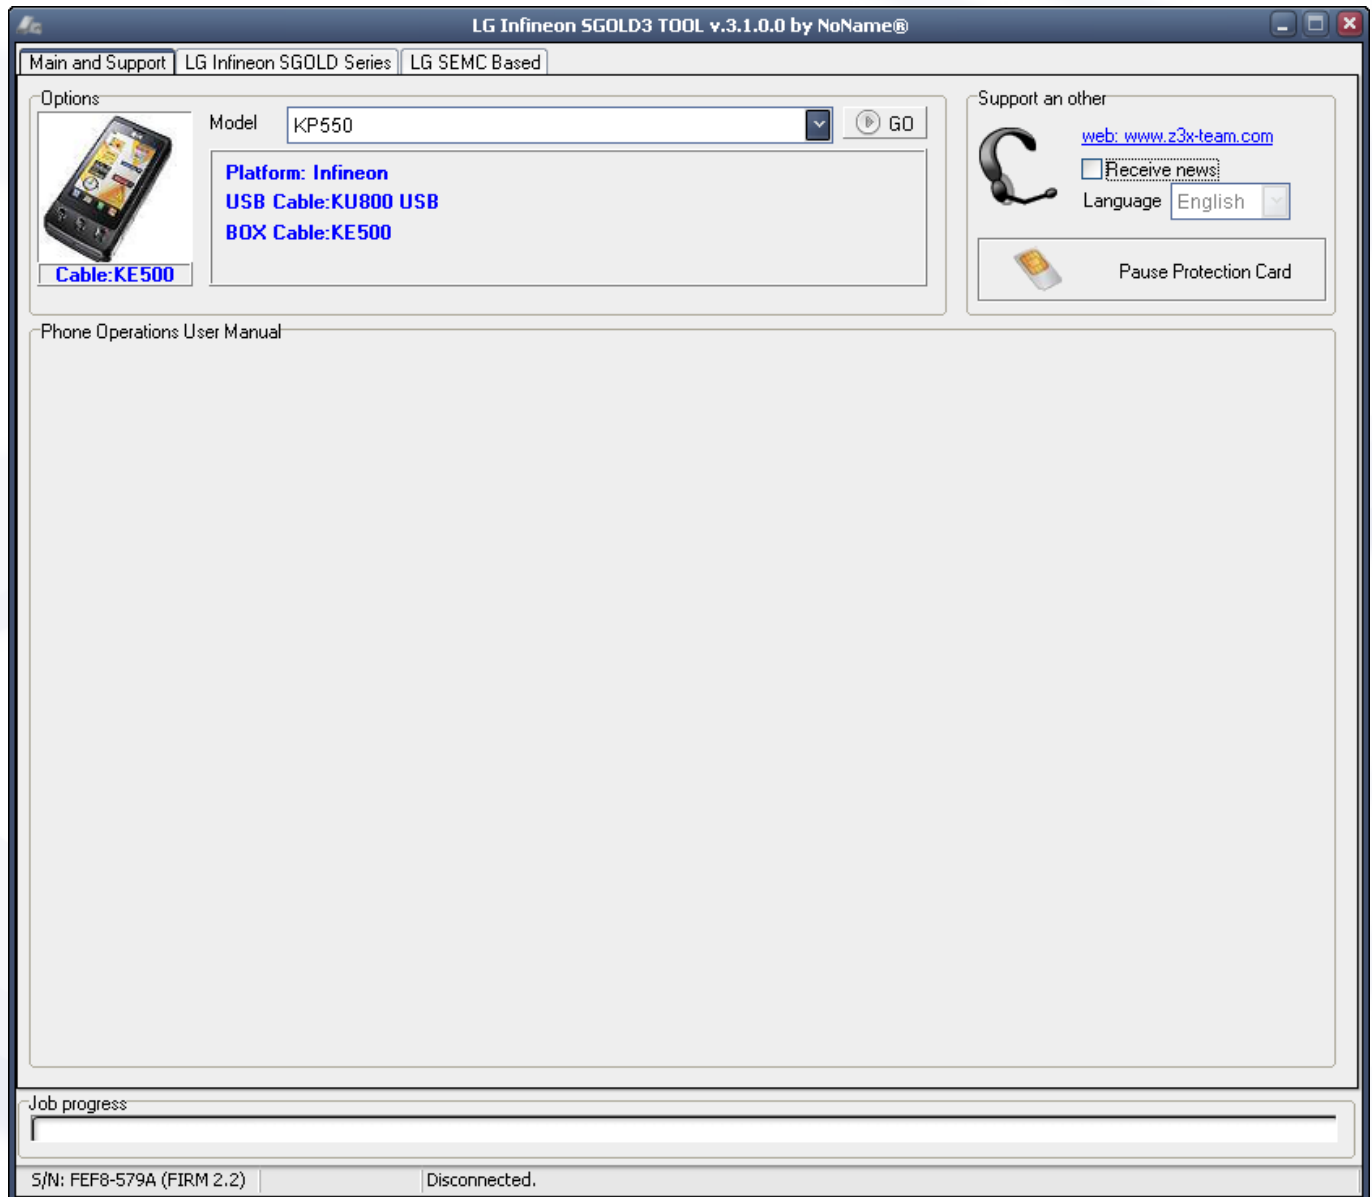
LG Infineon SGOLD3 TOOL v.3.1.0.0 by NoName®

Main and Support | LG Infineon SGOLD Series | LG SEMC Based

Options

Model KP550

GO

Platform: Infineon
USB Cable:KU800 USB
BOX Cable:KE500

Cable:KE500

Support an other

web: www.z3x-team.com

Receive news

Language English

Pause Protection Card

Phone Operations User Manual

Job progress

S/N: FEF8-579A (FIRM 2.2)

Disconnected.